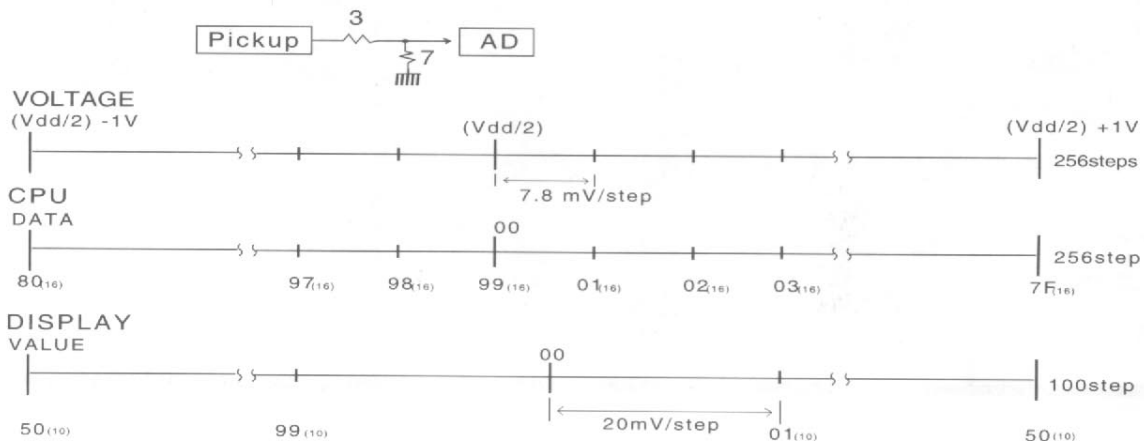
Pickup 3 7 AD

VOLTAGE
(Vdd/2) -1V

(Vdd/2)

(Vdd/2) +1V

256steps

7.8 mV/step

CPU
DATA

00

256step

$80_{(16)}$ $97_{(16)}$ $98_{(16)}$ $99_{(16)}$ $01_{(16)}$ $02_{(16)}$ $03_{(16)}$ $7F_{(16)}$

DISPLAY
VALUE

00

100step

20mV/step

$50_{(10)}$ $99_{(10)}$ $01_{(10)}$ $50_{(10)}$